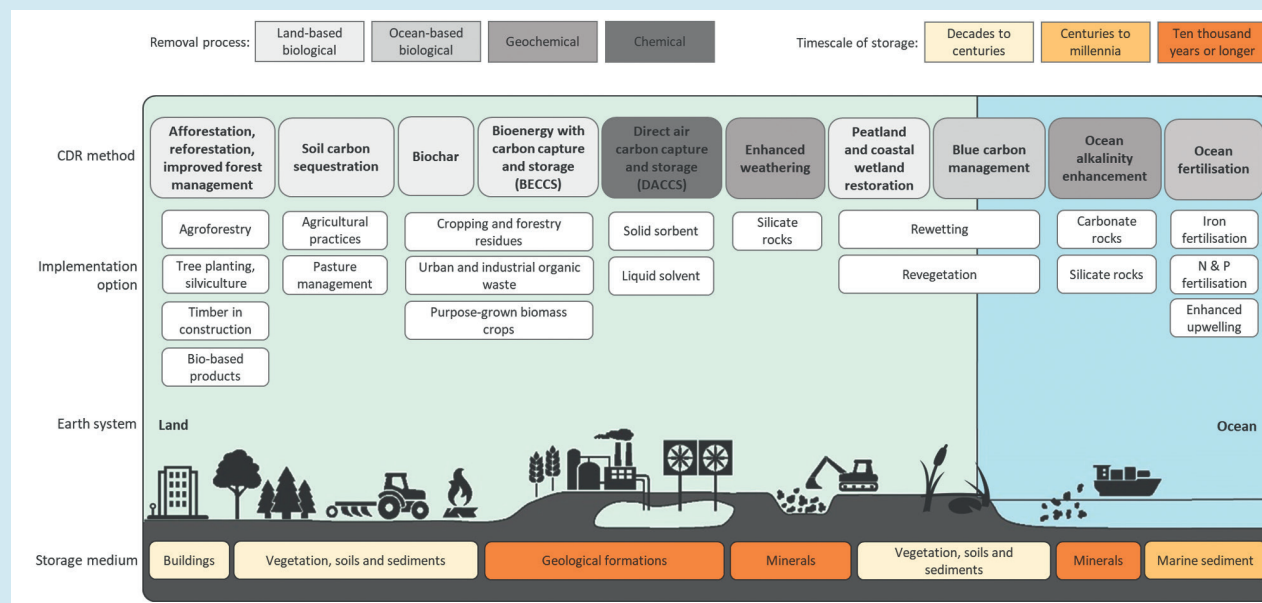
Removal process: Land-based biological | Ocean-based biological | Geochemical | Chemical

Timescale of storage: Decades to centuries | Centuries to millennia | Ten thousand years or longer

CDR method

Afforestation, reforestation, improved forest management

Soil carbon sequestration

Biochar

Bioenergy with carbon capture and storage (BECCS)

Direct air carbon capture and storage (DACCS)

Enhanced weathering

Peatland and coastal wetland restoration

Blue carbon management

Ocean alkalinity enhancement

Ocean fertilisation

Implementation option

Agroforestry

Tree planting, silviculture

Timber in construction

Bio-based products

Agricultural practices

Pasture management

Cropping and forestry residues

Urban and industrial organic waste

Purpose-grown biomass crops

Solid sorbent

Liquid solvent

Silicate rocks

Rewetting

Revegetation

Carbonate rocks

Silicate rocks

Iron fertilisation

N & P fertilisation

Enhanced upwelling

Earth system

Land

Ocean

Storage medium

Buildings | Vegetation, soils and sediments | Geological formations | Minerals | Vegetation, soils and sediments | Minerals | Marine sediment